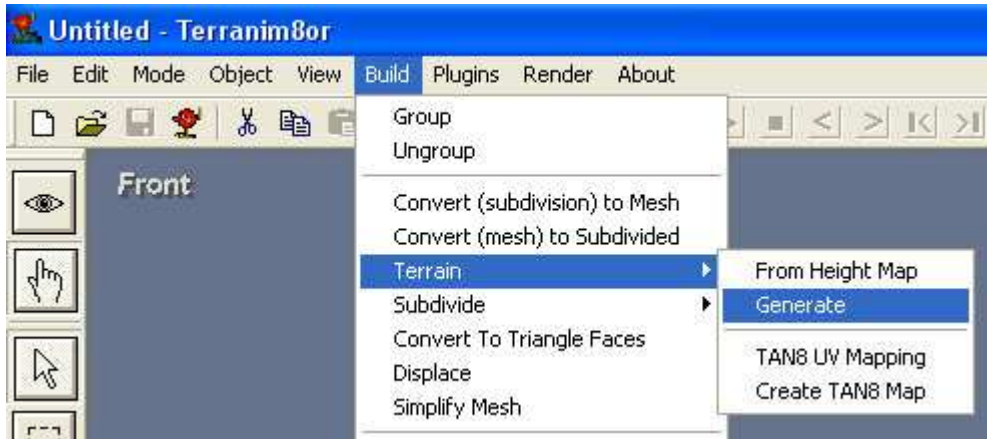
Untitled - Terranim8or

File Edit Mode Object View Build Plugins Render About

Front

Group
Ungroup

Convert (subdivision) to Mesh
Convert (mesh) to Subdivided
Terrain
Subdivide
Convert To Triangle Faces
Displace
Simplify Mesh

From Height Map
Generate

TAN8 UV Mapping
Create TAN8 Map